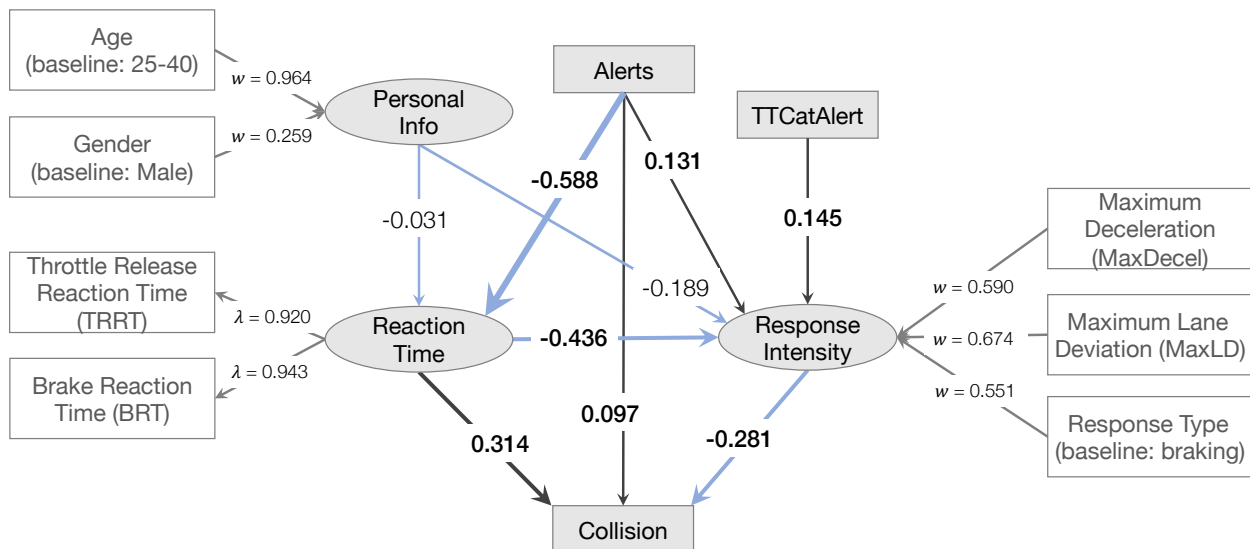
Age
(baseline: 25-40)

$w = 0.964$

Gender
(baseline: Male)

$w = 0.259$

Personal Info

Alerts

TTCatAlert

-0.588

0.131

0.145

-0.031

Maximum Deceleration (MaxDecel)

Throttle Release Reaction Time (TRRT)

-0.189

$w = 0.590$

$\lambda = 0.920$

Reaction Time

-0.436

Response Intensity

Maximum Lane Deviation (MaxLD)

$w = 0.674$

$\lambda = 0.943$

$w = 0.551$

Brake Reaction Time (BRT)

0.097

-0.281

Response Type
(baseline: braking)

0.314

Collision